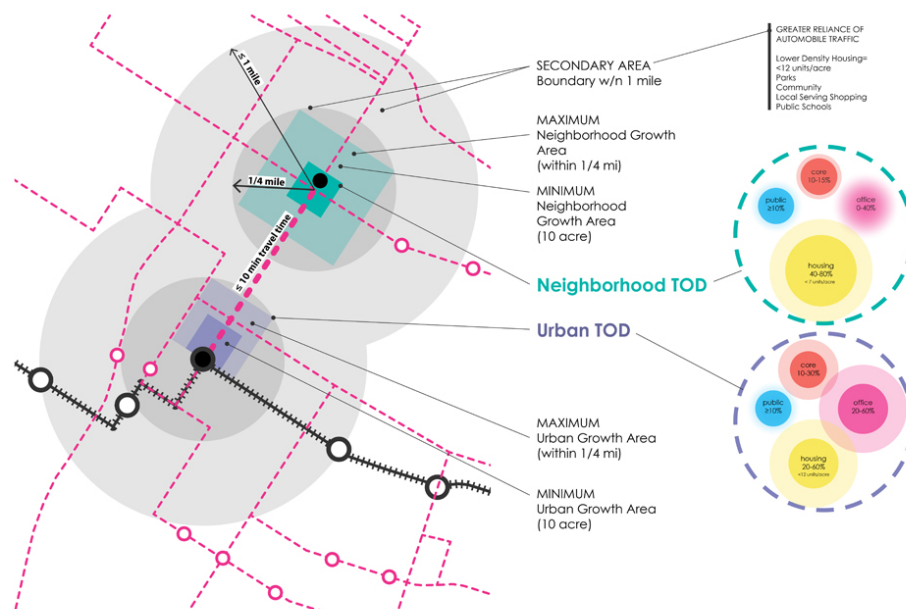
GREATER RELIANCE OF AUTOMOBILE TRAFFIC

Lower Density Housing= <12 units/acre
Parks
Community
Local Serving Shopping
Public Schools

SECONDARY AREA
Boundary w/n 1 mile

MAXIMUM
Neighborhood Growth Area
(within 1/4 mi)

MINIMUM
Neighborhood Growth Area
(10 acre)

≤ 1 mile

1/4 mile

≤ 10 min travel time

Neighborhood TOD

Urban TOD

core 10-15%

public ≥10%

office 0-40%

housing 40-80%
< 7 units/acre

core 10-30%

public ≥10%

office 20-60%

housing 20-60%
<12 units/acre

MAXIMUM
Urban Growth Area
(within 1/4 mi)

MINIMUM
Urban Growth Area
(10 acre)